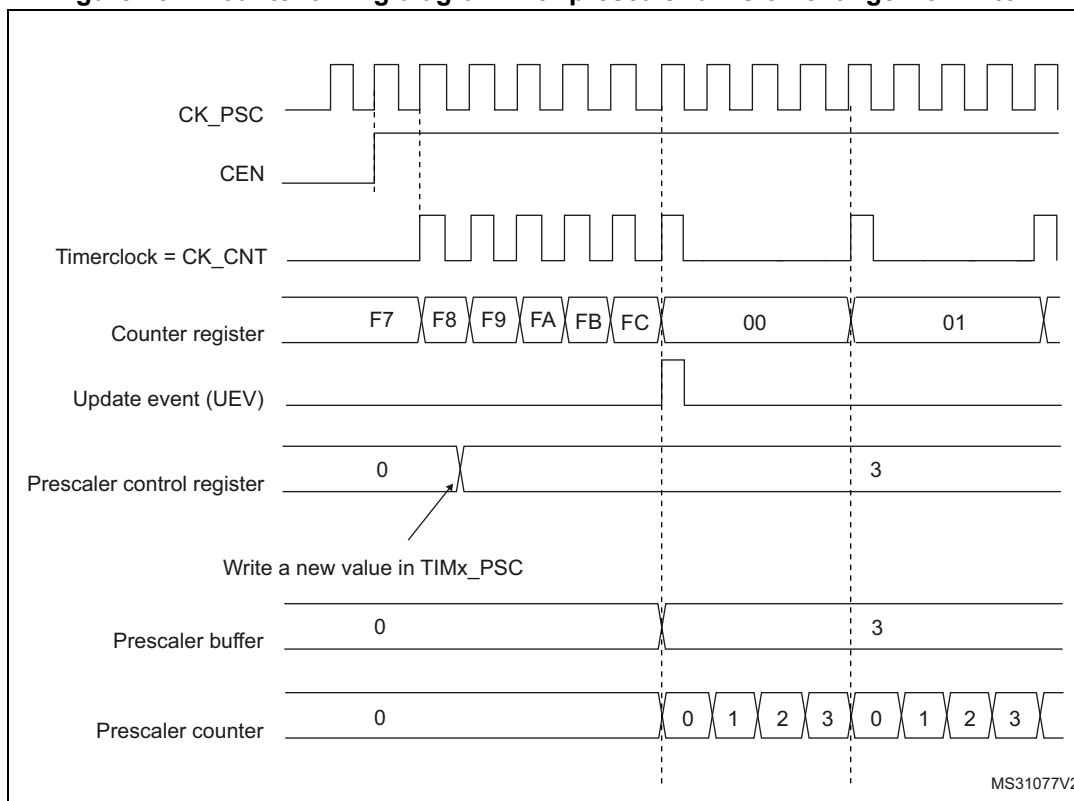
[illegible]

CK_PSC

CEN

Timerclock = CK_CNT

Counter register

F7 F8 F9 FA FB FC 00 01

Update event (UEV)

Prescaler control register

0 3

Write a new value in TIMx_PSC

Prescaler buffer

0 3

Prescaler counter

0 0 1 2 3 0 1 2 3

MS31077V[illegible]